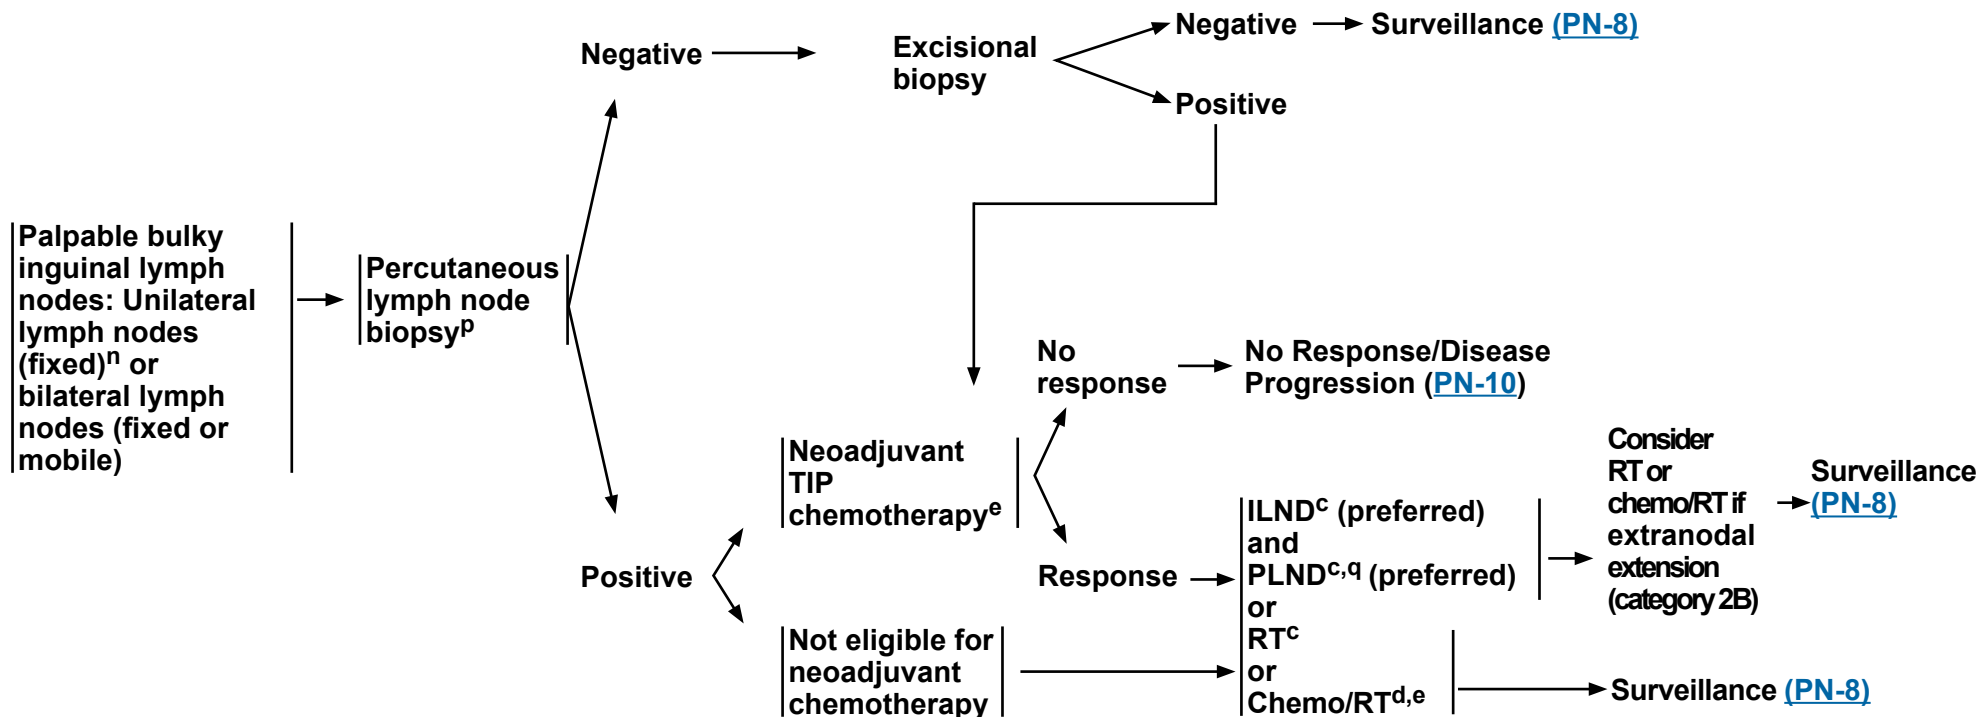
Palpable bulky inguinal lymph nodes: Unilateral lymph nodes (fixed)$^n$ or bilateral lymph nodes (fixed or mobile)

Percutaneous lymph node biopsy$^p$

Negative

Excisional biopsy

Negative

Surveillance (PN-8)

Positive

Positive

Neoadjuvant TIP chemotherapy$^e$

No response

No Response/Disease Progression (PN-10)

Response

ILND$^c$ (preferred) and PLND$^{c,q}$ (preferred) or RT$^c$ or Chemo/RT$^{d,e}$

Consider RT or chemo/RT if extranodal extension (category 2B)

Surveillance (PN-8)

Not eligible for neoadjuvant chemotherapy

Surveillance (PN-8)